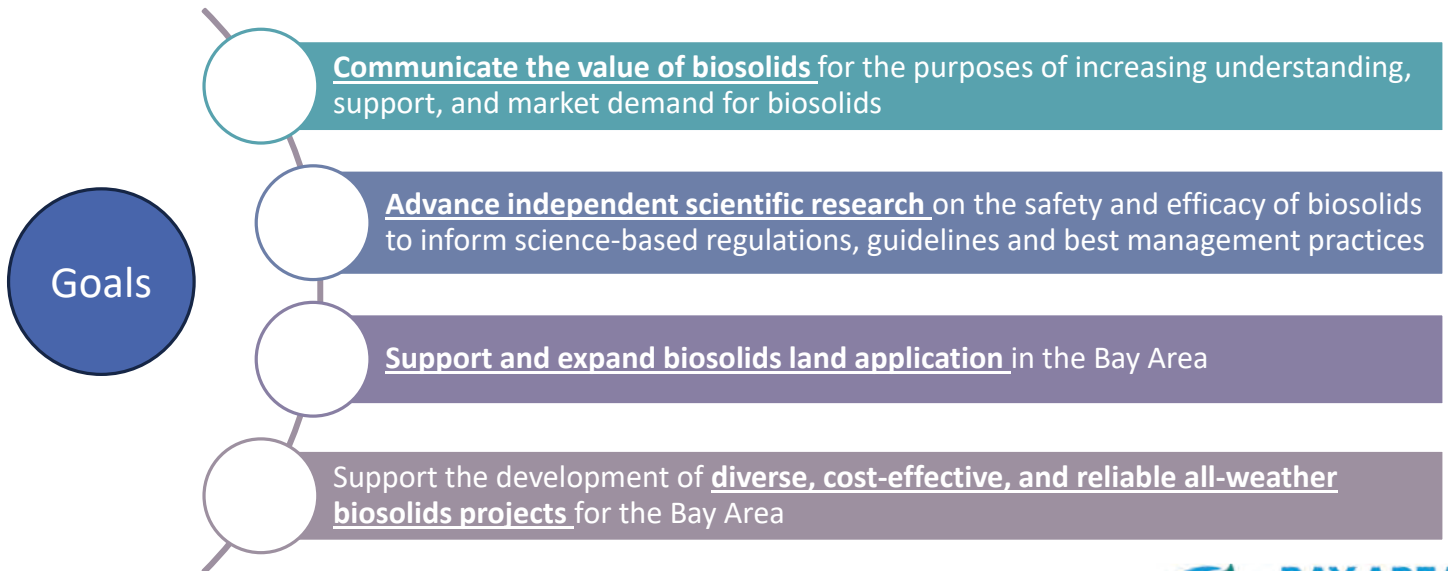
Goals

Communicate the value of biosolids for the purposes of increasing understanding, support, and market demand for biosolids

Advance independent scientific research on the safety and efficacy of biosolids to inform science-based regulations, guidelines and best management practices

Support and expand biosolids land application in the Bay Area

Support the development of diverse, cost-effective, and reliable all-weather biosolids projects for the Bay Area

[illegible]